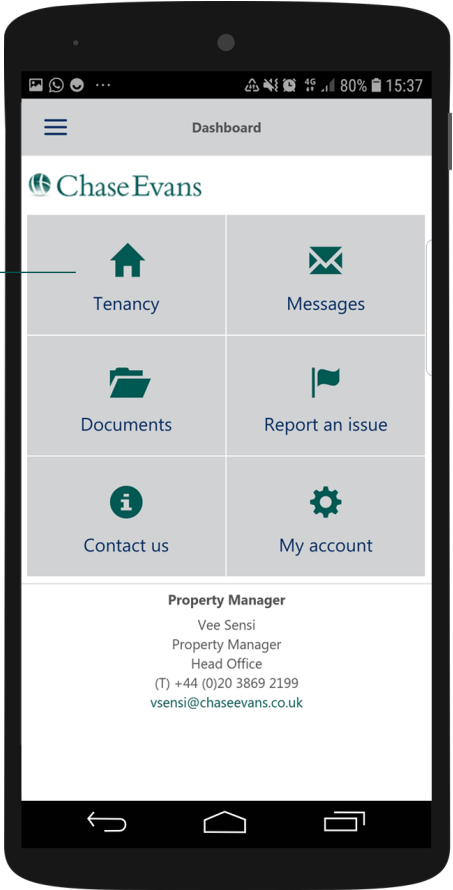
80% 15:37

Dashboard

ChaseEvans

Tenancy

Messages

Documents

Report an issue

Contact us

My account

Property Manager

Vee Sensi
Property Manager
Head Office
(T) +44 (0)20 3869 2199
vsensi@chaseevans.co.uk